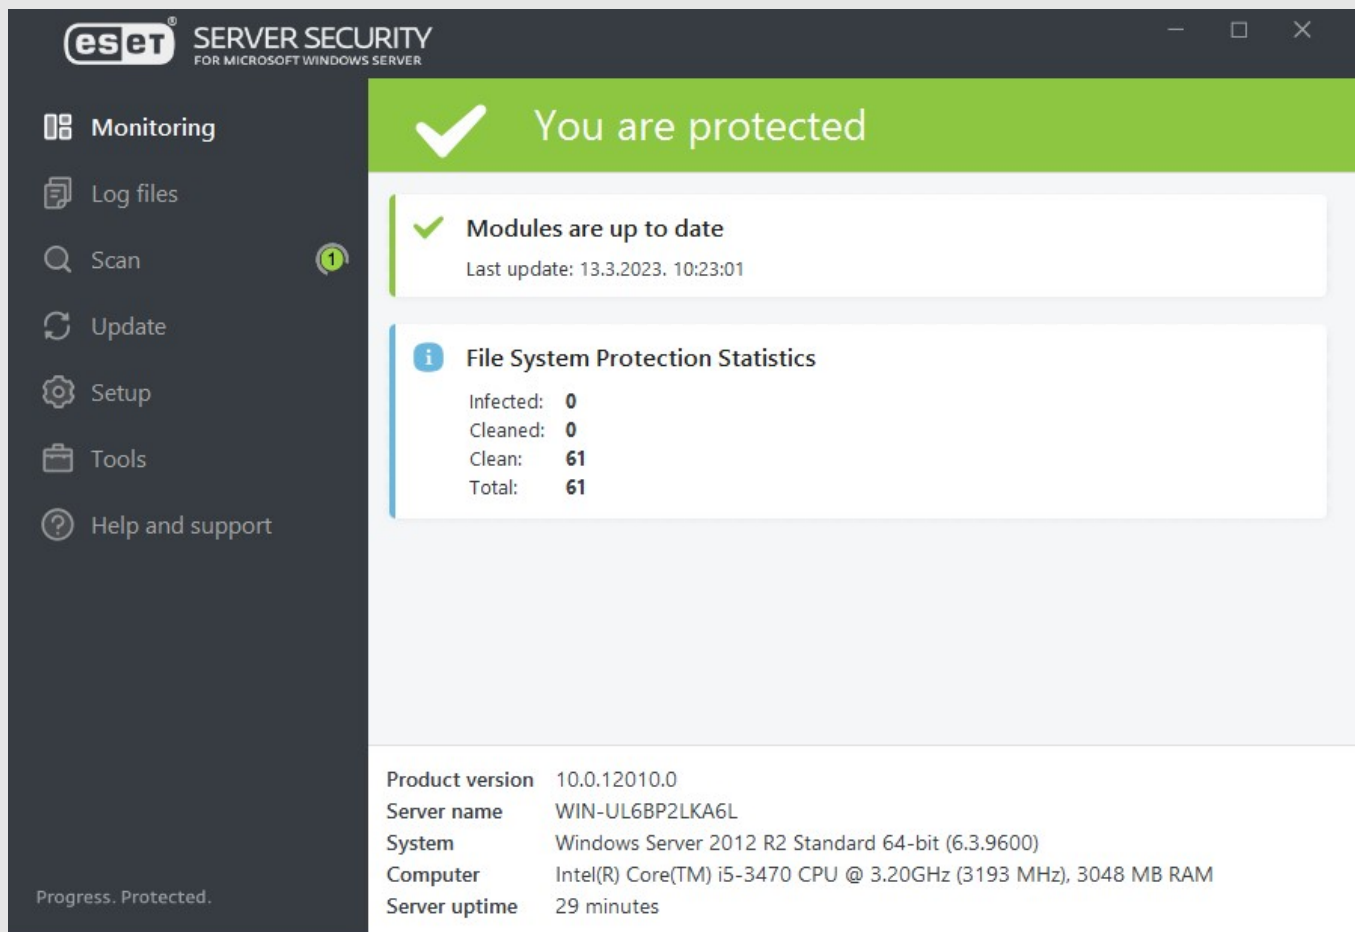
eset® SERVER SECURITY
FOR MICROSOFT WINDOWS SERVER

Monitoring
Log files
Scan 1
Update
Setup
Tools
Help and support

Progress. Protected.

You are protected

Modules are up to date
Last update: 13.3.2023. 10:23:01

File System Protection Statistics

| Infected: | 0 |
|---|---|
| Cleaned: | 0 |
| Clean: | 61 |
| Total: | 61 |

| Product version | 10.0.12010.0 |
|---|---|
| Server name | WIN-UL6BP2LKA6L |
| System | Windows Server 2012 R2 Standard 64-bit (6.3.9600) |
| Computer | Intel(R) Core(TM) i5-3470 CPU @ 3.20GHz (3193 MHz), 3048 MB RAM |
| Server uptime | 29 minutes |